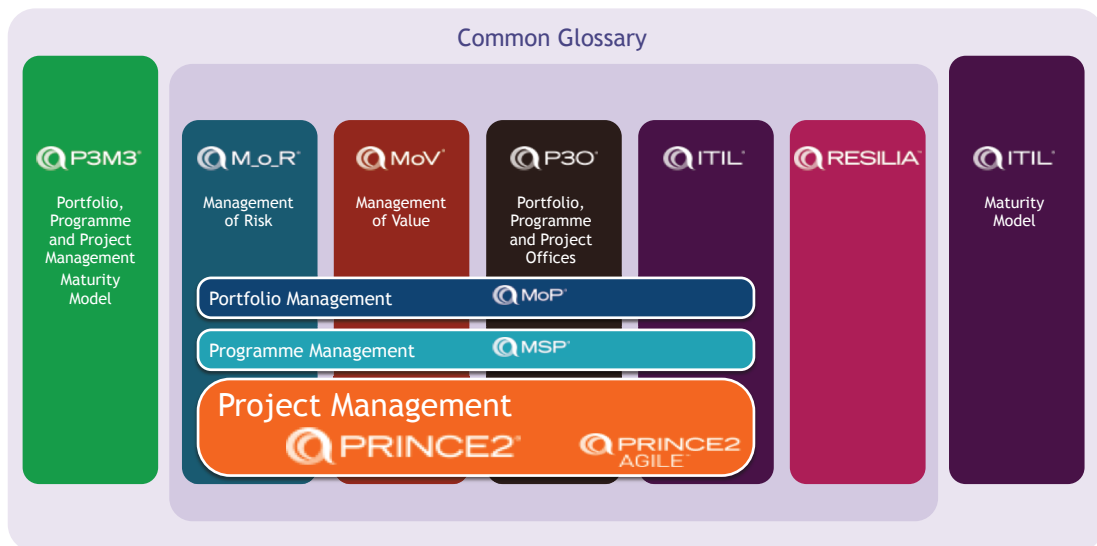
Common Glossary

P3M3
Portfolio, Programme and Project Management Maturity Model

M_o_R
Management of Risk

MoV
Management of Value

P3O
Portfolio, Programme and Project Offices

ITIL

RESILIA

ITIL
Maturity Model

Portfolio Management
MoP

Programme Management
MSP

Project Management
PRINCE2
PRINCE2 AGILE